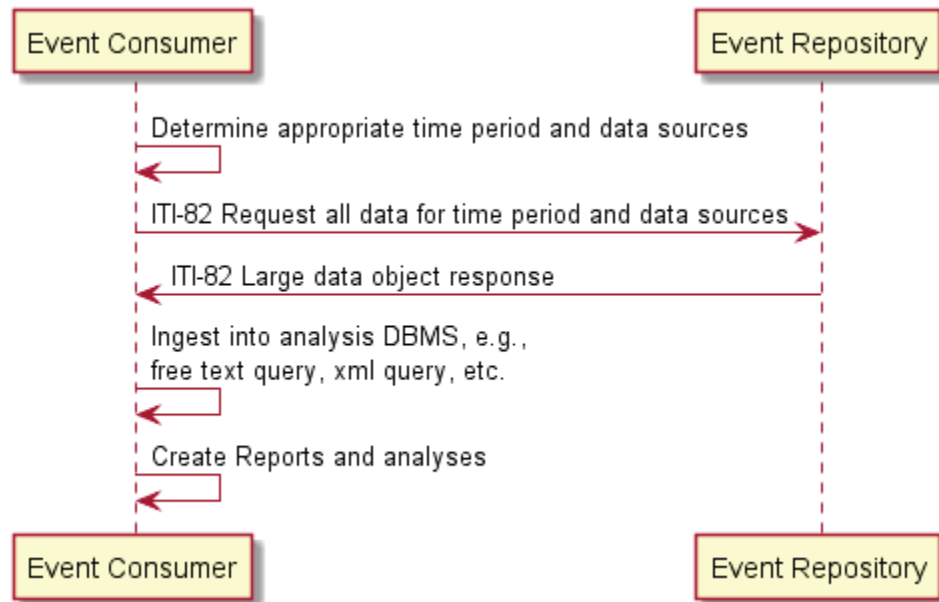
Event Consumer

Event Repository

Determine appropriate time period and data sources

ITI-82 Request all data for time period and data sources

ITI-82 Large data object response

Ingest into analysis DBMS, e.g.,
free text query, xml query, etc.

Create Reports and analyses

Event Consumer

Event Repository